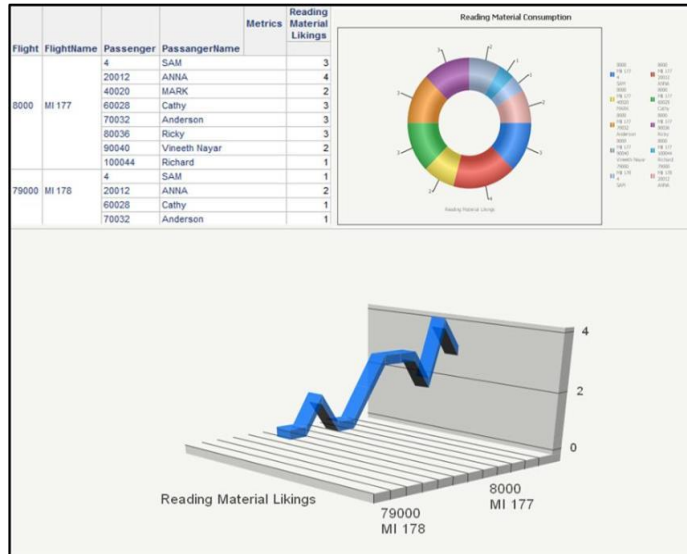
| Flight | FlightName | Passenger | PassangerName | Metrics | Reading Material Likings |
|---|---|---|---|---|---|
| 8000 | MI 177 | 4 | SAM | | 3 |
| | | 20012 | ANNA | | 4 |
| | | 40020 | MARK | | 2 |
| | | 60028 | Cathy | | 3 |
| | | 70032 | Anderson | | 3 |
| | | 80036 | Ricky | | 3 |
| | | 90040 | Vineeth Nayar | | 2 |
| | | 100044 | Richard | | 1 |
| 79000 | MI 178 | 4 | SAM | | 1 |
| | | 20012 | ANNA | | 2 |
| | | 60028 | Cathy | | 1 |
| | | 70032 | Anderson | | 1 |

Reading Material Consumption

Reading Material Likings

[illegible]

4

2

0

Reading Material Likings

8000
MI 177

79000
MI 178